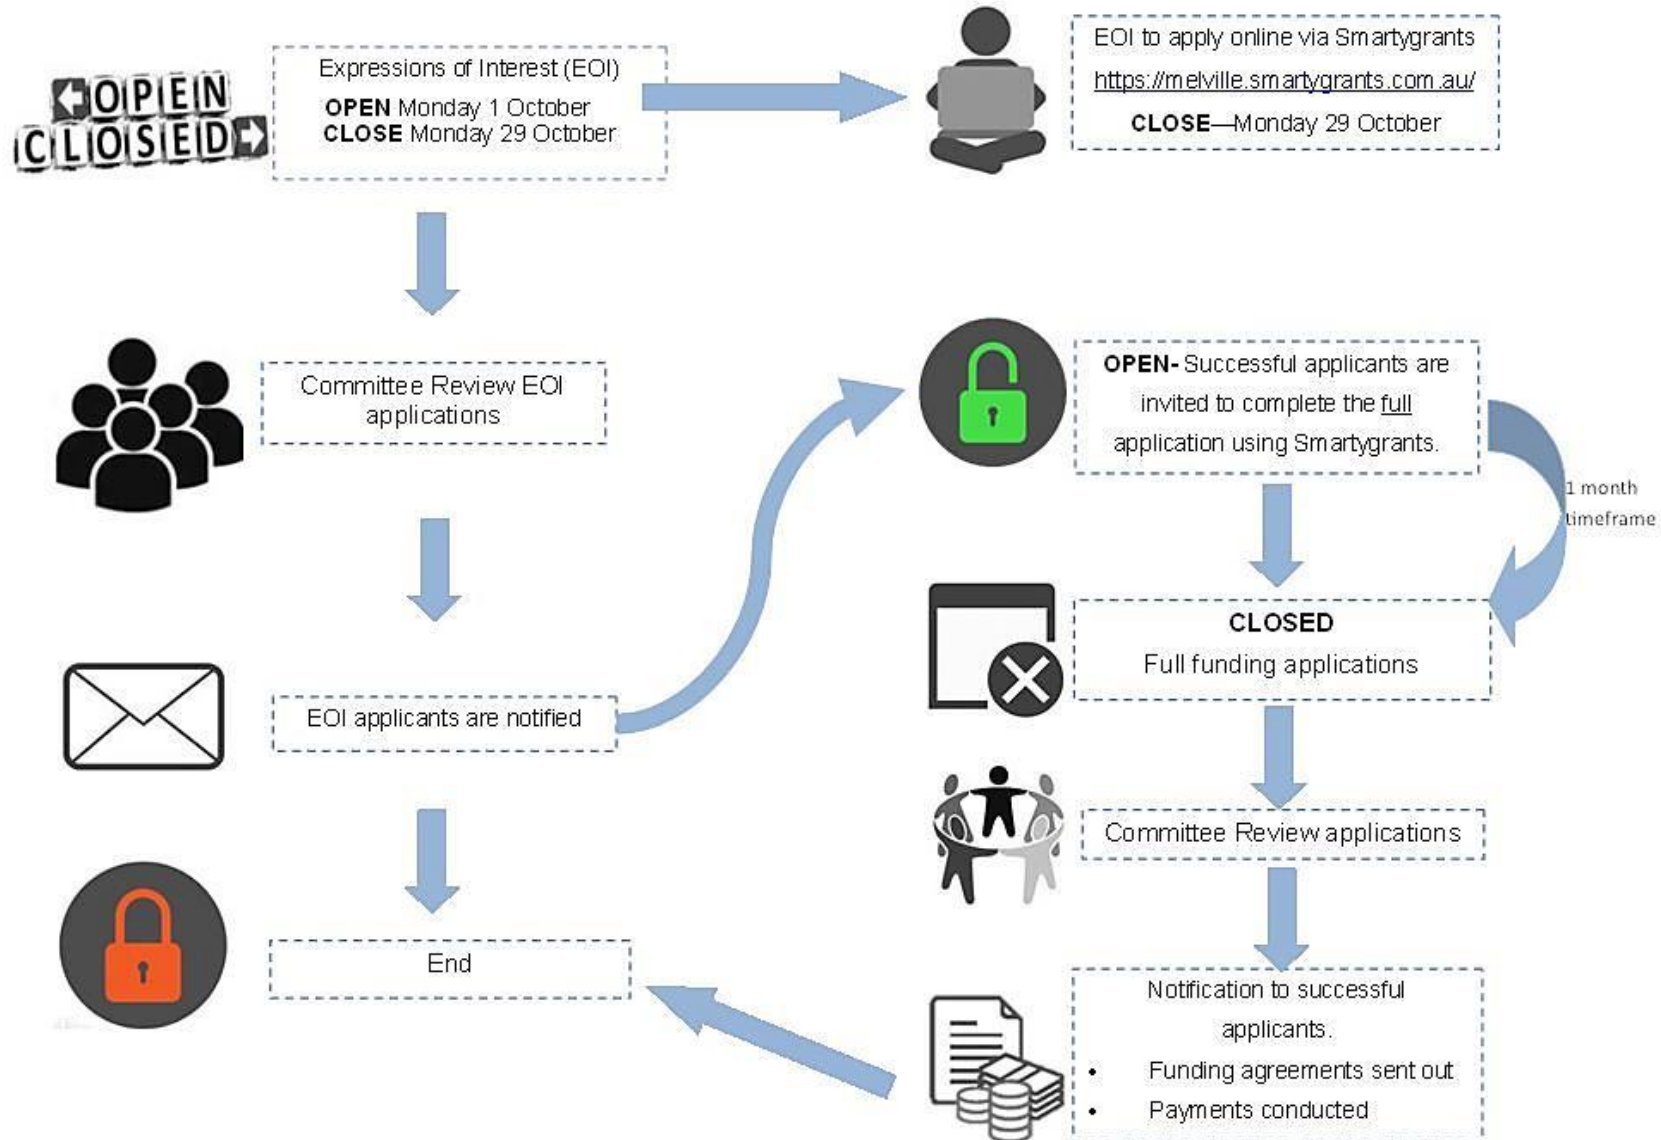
OPEN
CLOSED

Expressions of Interest (EOI)
OPEN Monday 1 October
CLOSE Monday 29 October

EOI to apply online via Smartygrants
https://melville.smartygrants.com.au/
CLOSE—Monday 29 October

Committee Review EOI applications

OPEN- Successful applicants are invited to complete the full application using Smartygrants.

1 month timeframe

CLOSED
Full funding applications

EOI applicants are notified

Committee Review applications

End

Notification to successful applicants.
• Funding agreements sent out
• Payments conducted